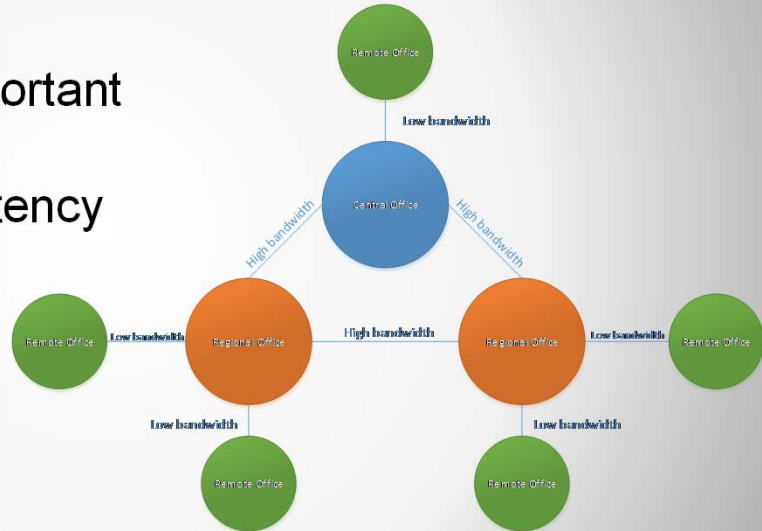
ortant

tency

Remote Office

Low bandwidth

Central Office

High bandwidth

High bandwidth

Remote Office

Low bandwidth

Regional Office

High bandwidth

Regional Office

Low bandwidth

Remote Office

Low bandwidth

Low bandwidth

Remote Office

Remote Office